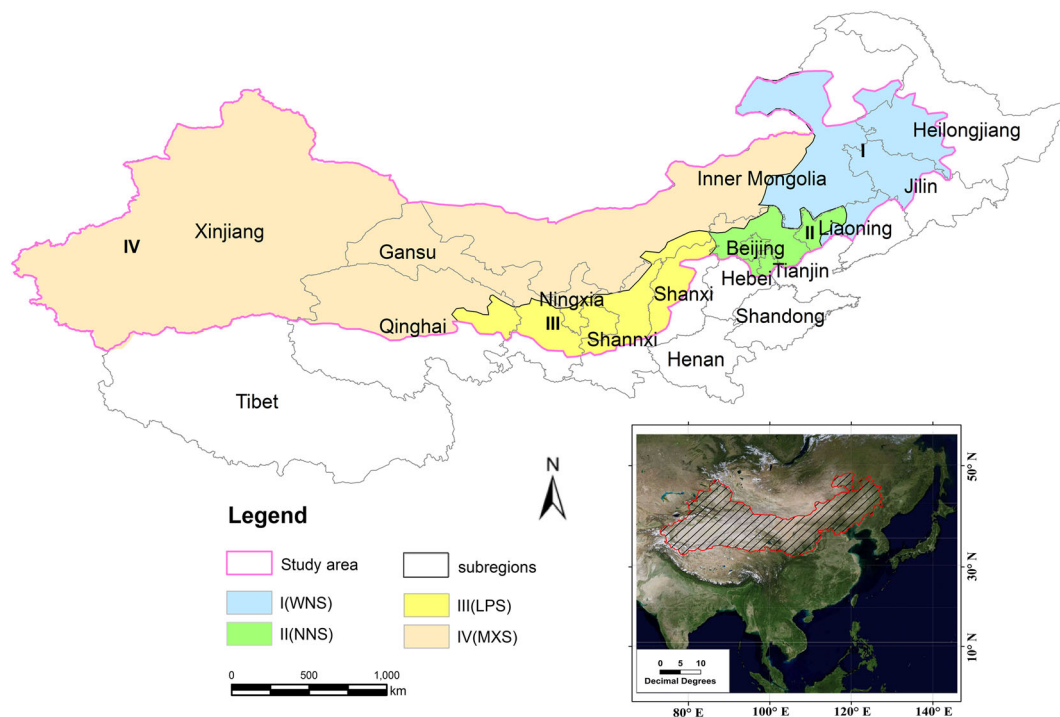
Heilongjiang
I
Inner Mongolia
Jilin
IV
Xinjiang
II
Liaoning
Beijing
Gansu
Hebei
Tianjin
Ningxia
Shanxi
III
Qinghai
Shandong
Shannxi
Henan
Tibet

N

Legend

Study area
subregions
I(WNS)
III(LPS)
II(NNS)
IV(MXS)

0 500 1,000 km

50° N
30° N
10° N
0 5 10
Decimal Degrees
80° E 100° E 120° E 140° E